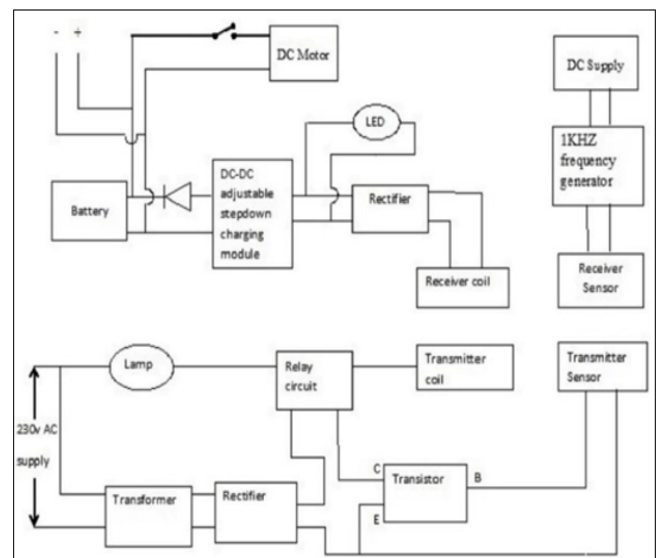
- +

DC Motor

DC Supply

LED

1KHZ frequency generator

Battery

DC-DC adjustable stepdown charging module

Rectifier

Receiver coil

Receiver Sensor

Lamp

Relay circuit

Transmitter coil

Transmitter Sensor

230v AC supply

C

Transistor

B

E

Transformer

Rectifier